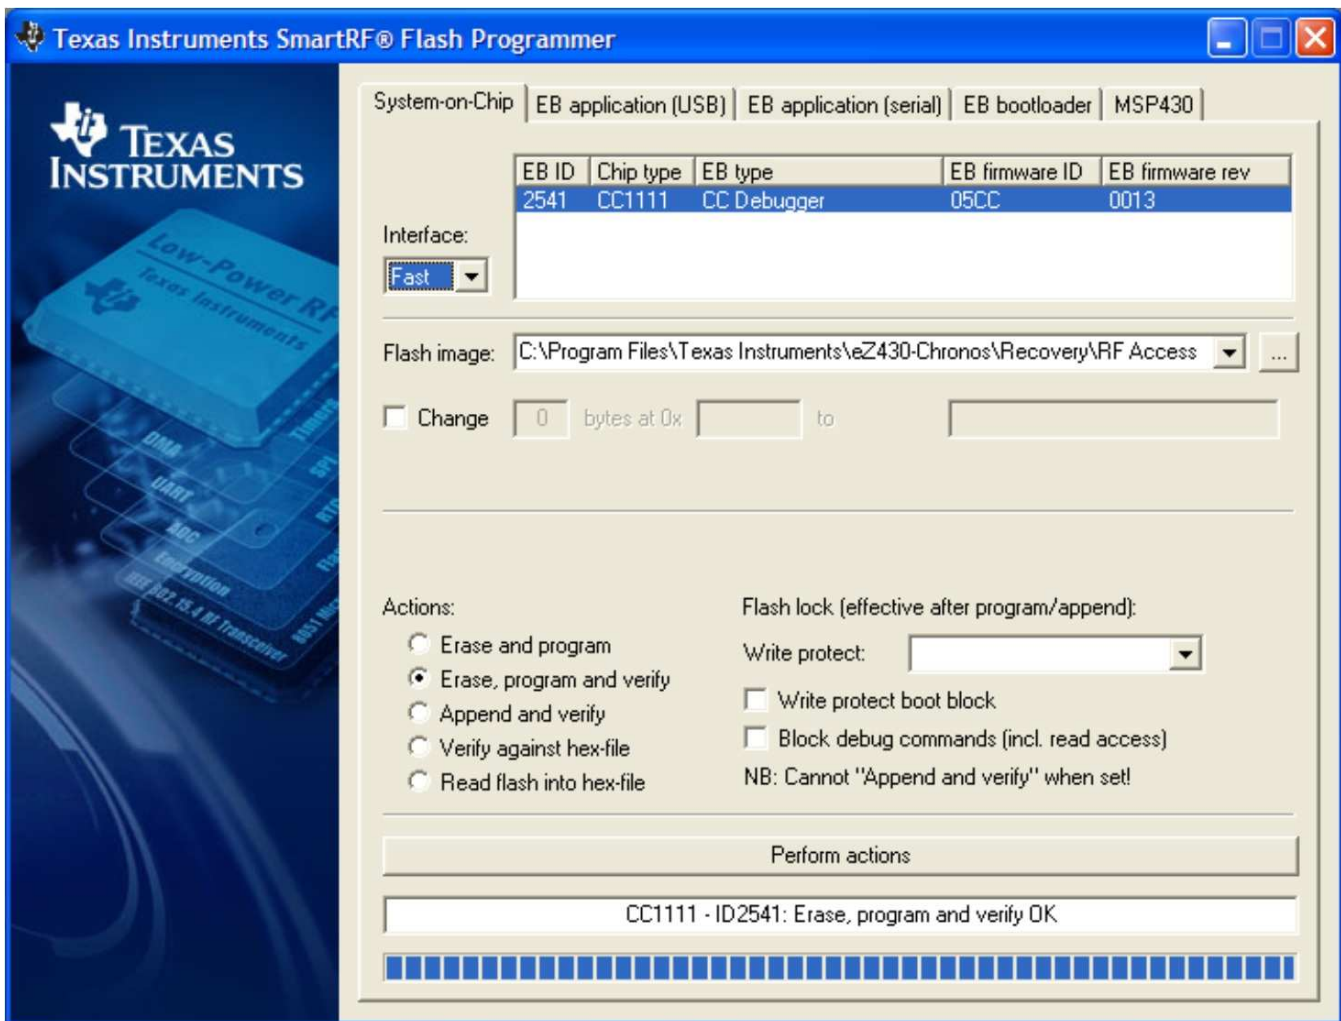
Texas Instruments SmartRF® Flash Programmer

TEXAS INSTRUMENTS

Low-Power RF
Texas Instruments
DMA
UART
ADC
Encryption
IEEE 802.15.4 RF Transceiver
Timers
SPI
DTP
Flash
8051 Mic

System-on-Chip | EB application (USB) | EB application (serial) | EB bootloader | MSP430

| EB ID | Chip type | EB type | EB firmware ID | EB firmware rev |
|---|---|---|---|---|
| 2541 | CC1111 | CC Debugger | 05CC | 0013 |

Interface:
Fast

Flash image: C:\Program Files\Texas Instruments\eZ430-Chronos\Recovery\RF Access ...

Change 0 bytes at 0x to

Actions:
Erase and program
Erase, program and verify
Append and verify
Verify against hex-file
Read flash into hex-file

Flash lock (effective after program/append):
Write protect:
Write protect boot block
Block debug commands (incl. read access)
NB: Cannot "Append and verify" when set!

Perform actions

CC1111 - ID2541: Erase, program and verify OK